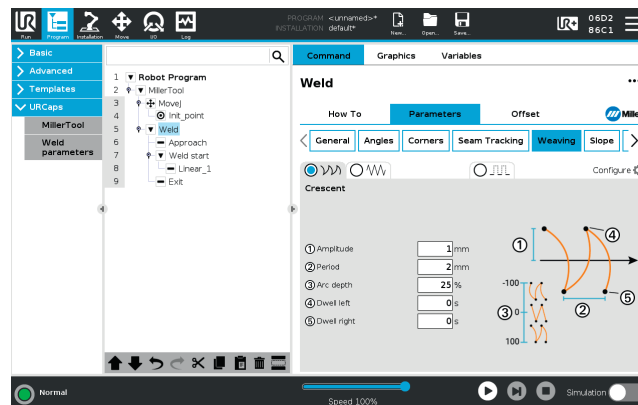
Run Program Installation Move I/O Log

PROGRAM <unnamed>*
INSTALLATION default*

New... Open... Save...

06D2
86C1

Basic
Advanced
Templates
URCaps
MillerTool
Weld parameters

1 Robot Program
2 MillerTool
3 MoveJ
4 Init_point
5 Weld
6 Approach
7 Weld start
8 Linear_1
9 Exit

Command Graphics Variables

Weld

How To Parameters Offset

General Angles Corners Seam Tracking Weaving Slope

Configure

Crescent

① Amplitude 1 mm
② Period 2 mm
③ Arc depth 25 %
④ Dwell left 0 s
⑤ Dwell right 0 s

①
④
⑤
②
③
-100
0
100

Normal

Speed 100%

Simulation